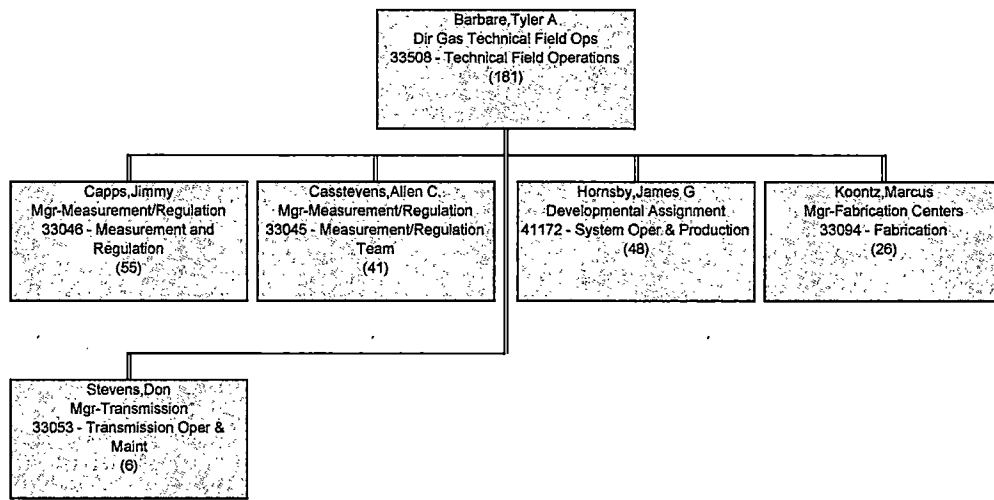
Barbare,Tyler A.
Dir Gas Technical Field Ops
33508 - Technical Field Operations
(181)

Capps,Jimmy
Mgr-Measurement/Regulation
33046 - Measurement and Regulation
(55)

Casstevens,Allen C.
Mgr-Measurement/Regulation
33045 - Measurement/Regulation Team
(41)

Hornsby,James G
Developmental Assignment
41172 - System Oper & Production
(48)

Koontz,Marcus
Mgr-Fabrication Centers
33094 - Fabrication
(26)

Stevens,Don
Mgr-Transmission
33053 - Transmission Oper & Maint
(6)